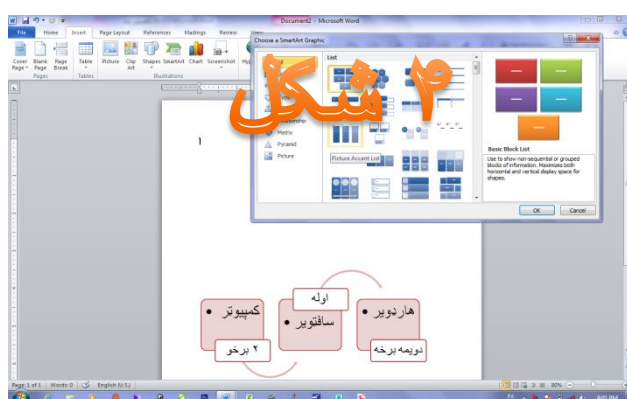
Document2 - Microsoft Word

File Home Insert Page Layout References Mailings Review

Cover Page Blank Page Page Break
Pages
Table
Tables
Picture Clip Art Shapes SmartArt Chart Screenshot
Illustrations

Choose a SmartArt Graphic

List

Matrix
Pyramid
Picture

Picture Accent List

۴ شکل

Basic Block List

Use to show non-sequential or grouped blocks of information. Maximizes both horizontal and vertical display space for shapes.

OK Cancel

1

کمپیوتر •
۲ برخو
اوله
سافتویر •
هاردویر •
دویمه برخه

Page: 1 of 1 Words: 0 English (U.S.) 80%